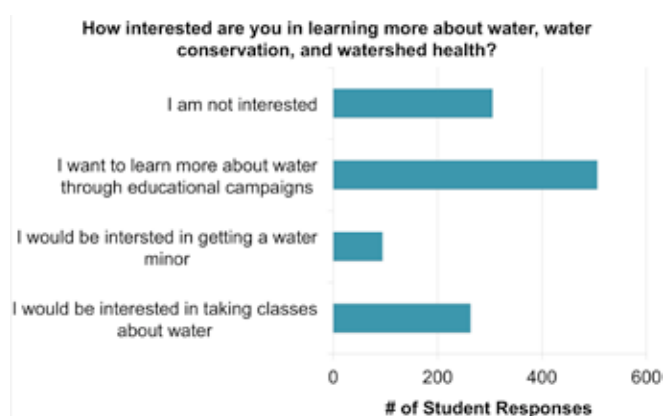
How interested are you in learning more about water, water conservation, and watershed health?

I am not interested

I want to learn more about water through educational campaigns

I would be intersted in getting a water minor

I would be interested in taking classes about water

0

200

400

600

# of Student Responses